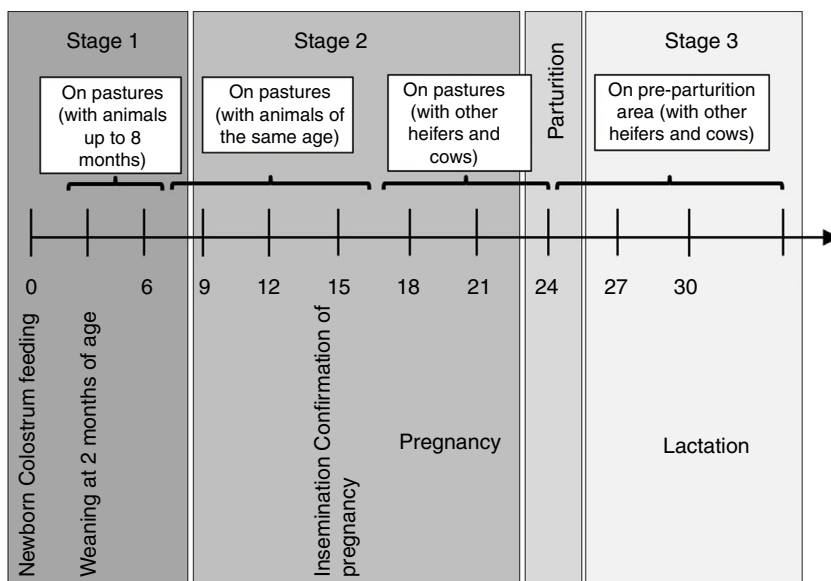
Stage 1

Stage 2

Parturition

Stage 3

On pastures (with animals up to 8 months)

On pastures (with animals of the same age)

On pastures (with other heifers and cows)

On pre-parturition area (with other heifers and cows)

0

6

9

12

15

18

21

24

27

30

Newborn Colostrum feeding

Weaning at 2 months of age

Insemination Confirmation of pregnancy

Pregnancy

Lactation